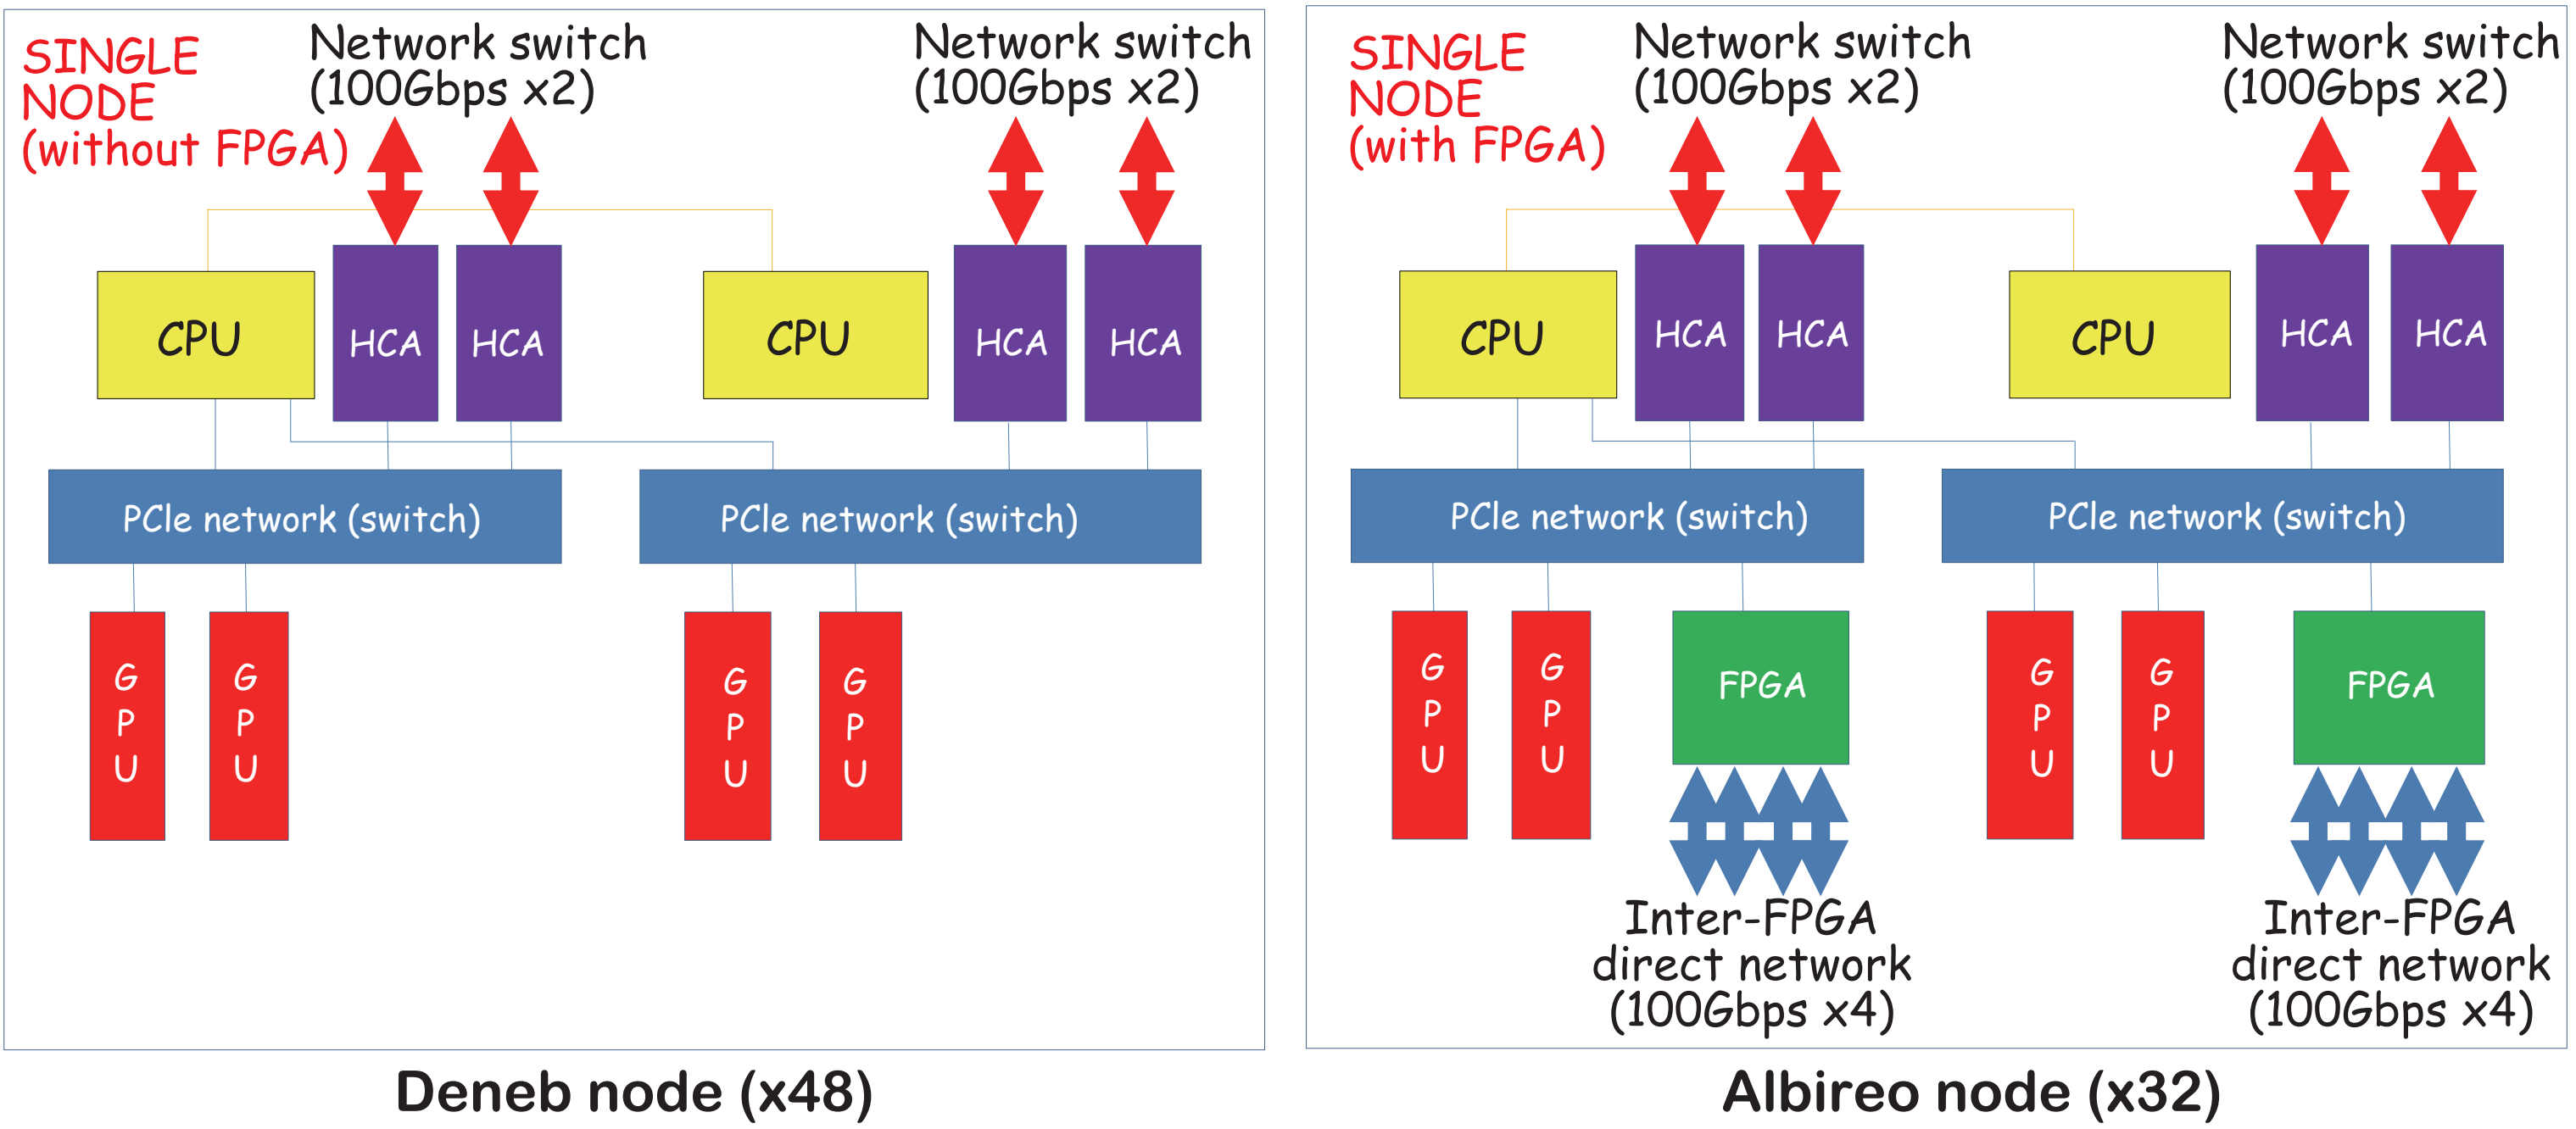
SINGLE NODE (without FPGA)

Network switch (100Gbps x2)

Network switch (100Gbps x2)

CPU

HCA

HCA

CPU

HCA

HCA

PCIe network (switch)

PCIe network (switch)

G P U

G P U

G P U

G P U

Deneb node (x48)

SINGLE NODE (with FPGA)

Network switch (100Gbps x2)

Network switch (100Gbps x2)

CPU

HCA

HCA

CPU

HCA

HCA

PCIe network (switch)

PCIe network (switch)

G P U

G P U

FPGA

G P U

G P U

FPGA

Inter-FPGA direct network (100Gbps x4)

Inter-FPGA direct network (100Gbps x4)

Albireo node (x32)